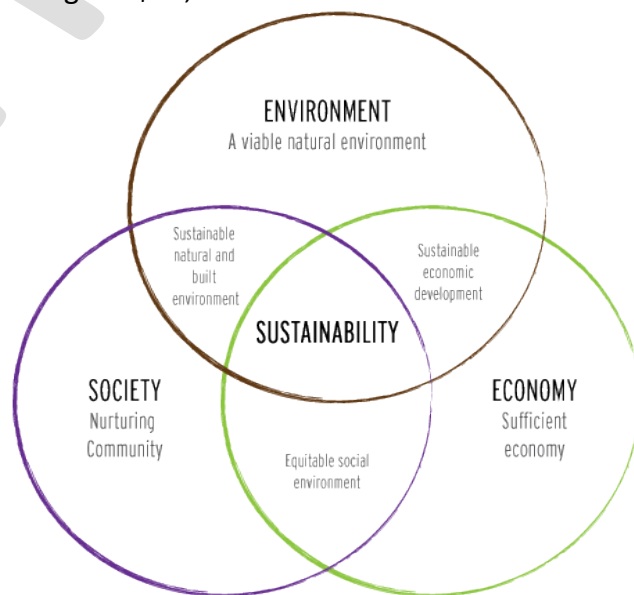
ENVIRONMENT
A viable natural environment

Sustainable natural and built environment

Sustainable economic development

SUSTAINABILITY

SOCIETY
Nurturing Community

ECONOMY
Sufficient economy

Equitable social environment